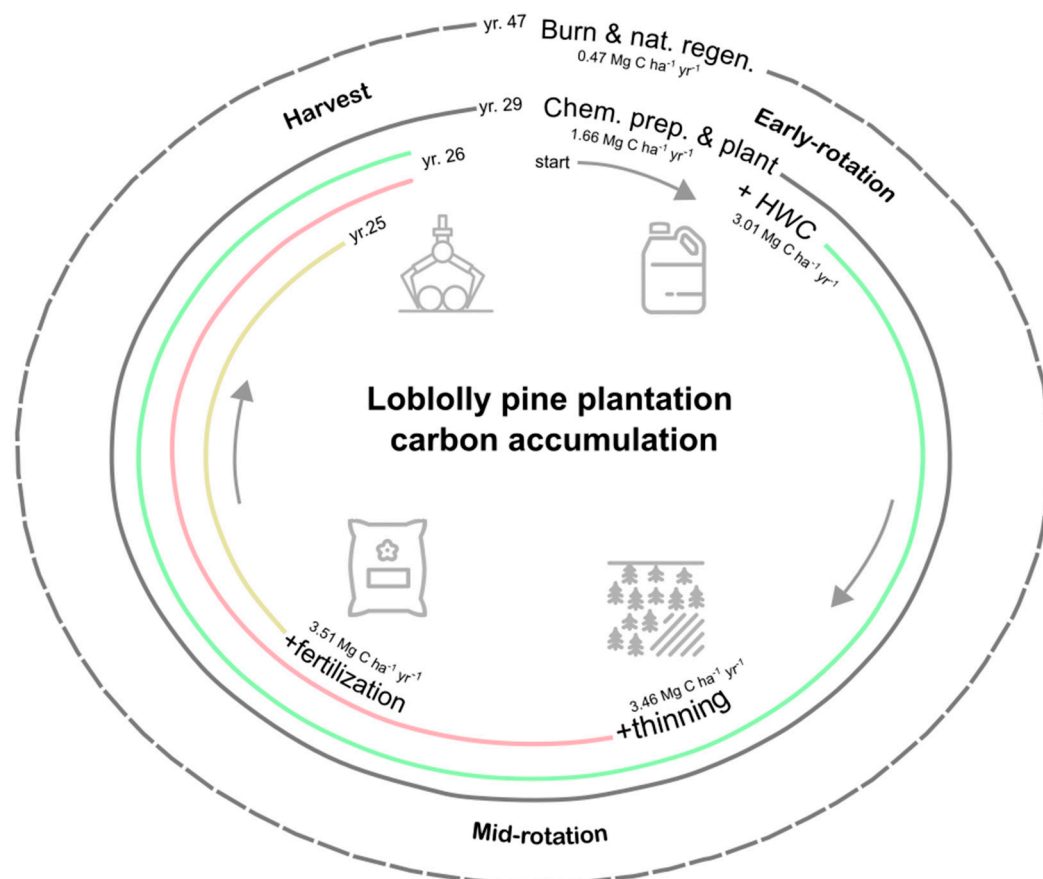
yr. 47 Burn & nat. regen.
0.47 Mg C $ha^{-1}$ $yr^{-1}$

Harvest

yr. 29 Chem. prep. & plant
1.66 Mg C $ha^{-1}$ $yr^{-1}$

Early-rotation

yr. 26

start

+ HWC
3.01 Mg C $ha^{-1}$ $yr^{-1}$

yr.25

Loblolly pine plantation carbon accumulation

3.51 Mg C $ha^{-1}$ $yr^{-1}$
+fertilization

3.46 Mg C $ha^{-1}$ $yr^{-1}$
+thinning

Mid-rotation